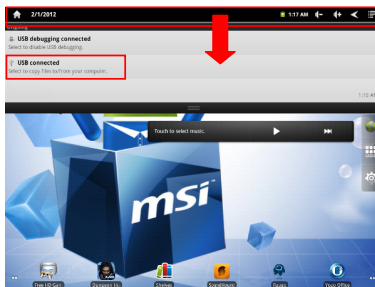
2/1/2012
1:17 AM
Ongoing
USB debugging connected
Select to disable USB debugging.
USB connected
Select to copy files to/from your computer.
1:10 AM
Touch to select music.
msi
Free HD Cam
Zombie Hn
Shelves
SoundHound
Skype
Office